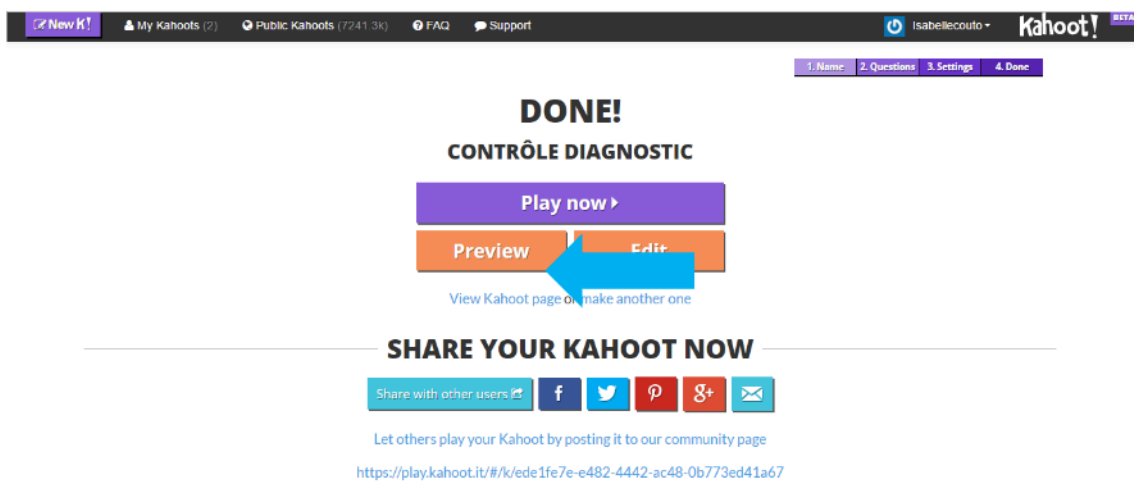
New K! My Kahoots (2) Public Kahoots (7241.3k) FAQ Support isabellecouto Kahoot! BETA

1. Name 2. Questions 3. Settings 4. Done

DONE!

CONTRÔLE DIAGNOSTIC

Play now

Preview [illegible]

View Kahoot page o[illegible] make another one

SHARE YOUR KAHOOT NOW

Share with other users

Let others play your Kahoot by posting it to our community page

https://play.kahoot.it/#/k/ede1fe7e-e482-4442-ac48-0b773ed41a67